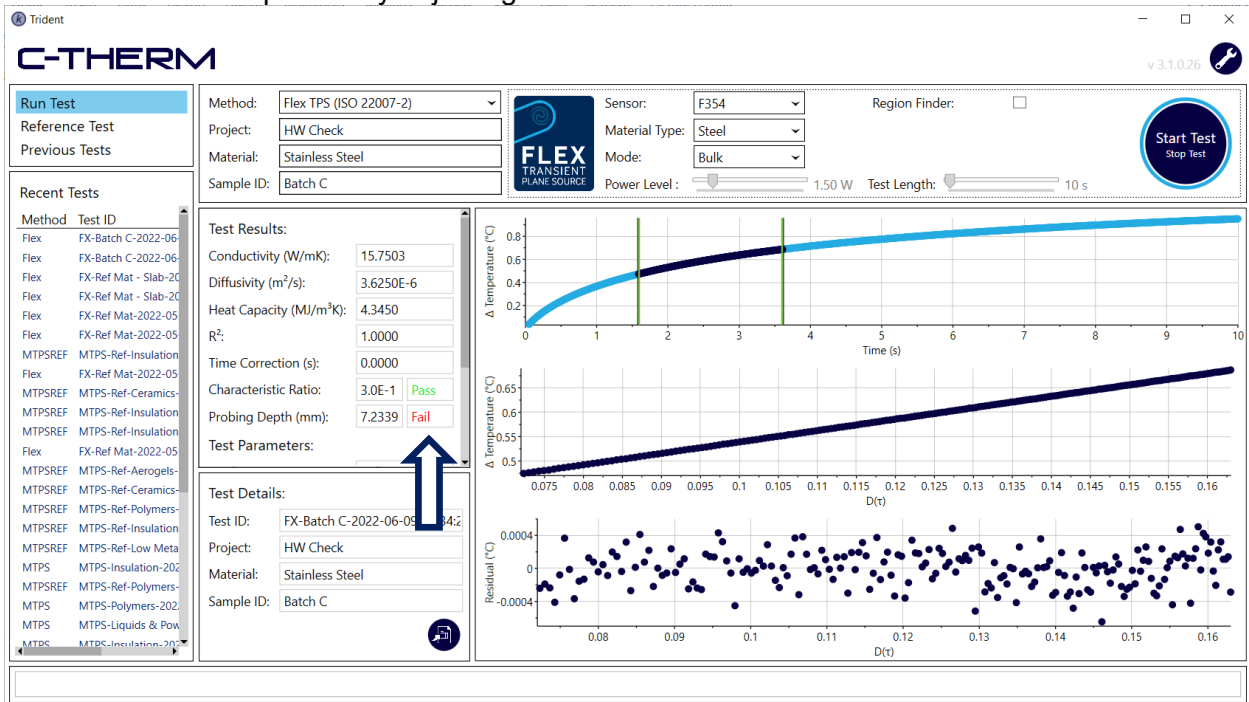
Trident

C-THERM

v 3.1.0.26

Run Test
Reference Test
Previous Tests

Recent Tests

| Method | Test ID |
|---|---|
| Flex | FX-Batch C-2022-06- |
| Flex | FX-Batch C-2022-06- |
| Flex | FX-Ref Mat - Slab-20 |
| Flex | FX-Ref Mat - Slab-20 |
| Flex | FX-Ref Mat-2022-05 |
| Flex | FX-Ref Mat-2022-05 |
| MTPSREF | MTPS-Ref-Insulation |
| Flex | FX-Ref Mat-2022-05 |
| MTPSREF | MTPS-Ref-Ceramics- |
| MTPSREF | MTPS-Ref-Insulation |
| MTPSREF | MTPS-Ref-Insulation |
| Flex | FX-Ref Mat-2022-05 |
| MTPSREF | MTPS-Ref-Aerogels- |
| MTPSREF | MTPS-Ref-Ceramics- |
| MTPSREF | MTPS-Ref-Polymers- |
| MTPSREF | MTPS-Ref-Insulation |
| MTPSREF | MTPS-Ref-Low Meta |
| MTPS | MTPS-Insulation-202 |
| MTPSREF | MTPS-Ref-Polymers- |
| MTPS | MTPS-Polymers-202 |
| MTPS | MTPS-Liquids & Pow |
| MTPS | MTPS-Insulation-202 |

Method: Flex TPS (ISO 22007-2)
Project: HW Check
Material: Stainless Steel
Sample ID: Batch C

FLEX TRANSIENT PLANE SOURCE

Sensor: F354
Material Type: Steel
Mode: Bulk
Power Level : 1.50 W
Region Finder:
Test Length: 10 s

Start Test
Stop Test

Test Results:
Conductivity (W/mK): 15.7503
Diffusivity (m$^2$/s): 3.6250E-6
Heat Capacity (MJ/m$^3$K): 4.3450
R$^2$: 1.0000
Time Correction (s): 0.0000
Characteristic Ratio: 3.0E-1 Pass
Probing Depth (mm): 7.2339 Fail
Test Parameters:

Test Details:
Test ID: FX-Batch C-2022-06-09 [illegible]4:2
Project: HW Check
Material: Stainless Steel
Sample ID: Batch C

Δ Temperature (°C)
0.8 0.6 0.4 0.2 0
0 1 2 3 4 5 6 7 8 9 10
Time (s)

Δ Temperature (°C)
0.65 0.6 0.55 0.5
0.075 0.08 0.085 0.09 0.095 0.1 0.105 0.11 0.115 0.12 0.125 0.13 0.135 0.14 0.145 0.15 0.155 0.16
D(τ)

Residual (°C)
0.0004 0 -0.0004
0.08 0.09 0.1 0.11 0.12 0.13 0.14 0.15 0.16
D(τ)